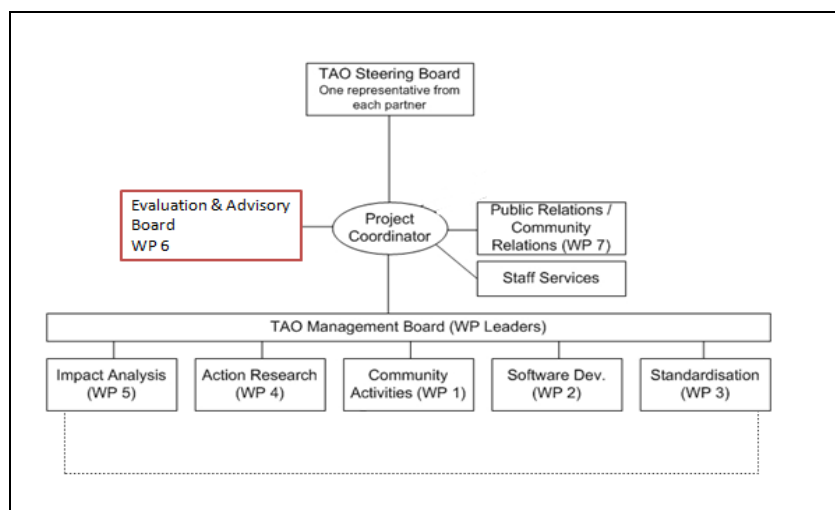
TAO Steering Board
One representative from each partner

Evaluation & Advisory Board
WP 6

Project Coordinator

Public Relations / Community Relations (WP 7)

Staff Services

TAO Management Board (WP Leaders)

Impact Analysis (WP 5)

Action Research (WP 4)

Community Activities (WP 1)

Software Dev. (WP 2)

Standardisation (WP 3)